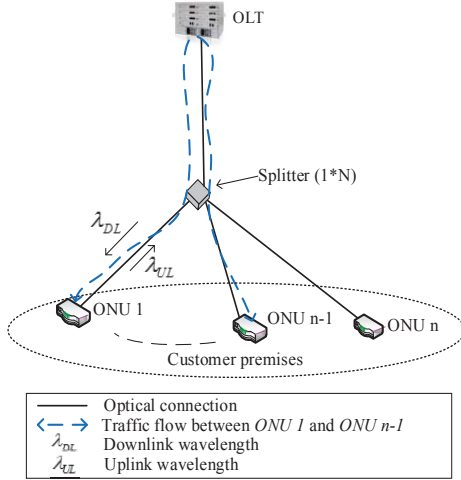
OLT

Splitter (1*N)

$\lambda_{DL}$

$\lambda_{UL}$

ONU 1

ONU n-1

ONU n

Customer premises

Optical connection
Traffic flow between *ONU 1* and *ONU n-1*
$\lambda_{DL}$ Downlink wavelength
$\lambda_{UL}$ Uplink wavelength